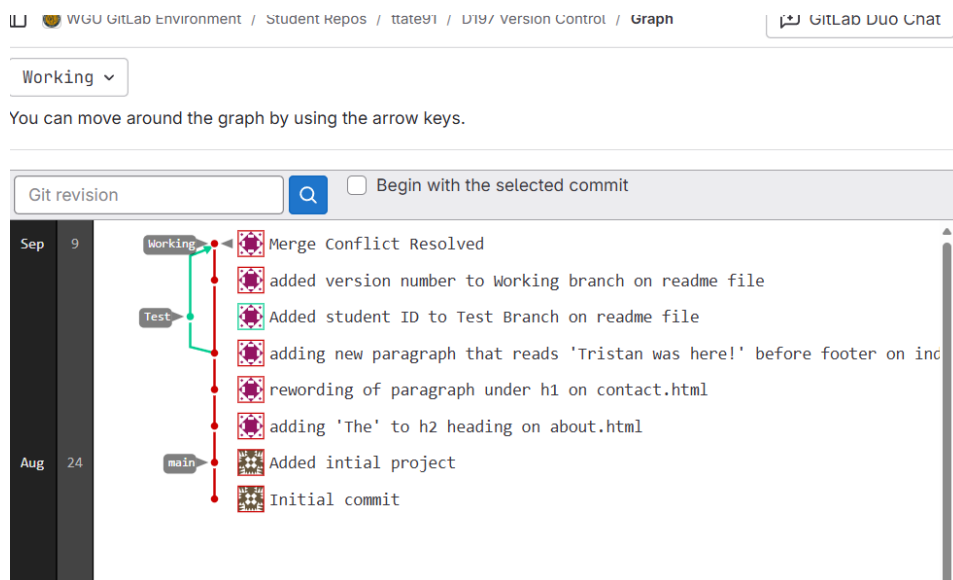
WGU GitLab Environment / Student Repos / ttate91 / D197 Version Control / Graph

GitLab Duo Chat

Working

You can move around the graph by using the arrow keys.

Git revision

Begin with the selected commit

Sep 9

Working

Merge Conflict Resolved

added version number to Working branch on readme file

Test

Added student ID to Test Branch on readme file

adding new paragraph that reads 'Tristan was here!' before footer on inc

rewording of paragraph under h1 on contact.html

adding 'The' to h2 heading on about.html

Aug 24

main

Added intial project

Initial commit